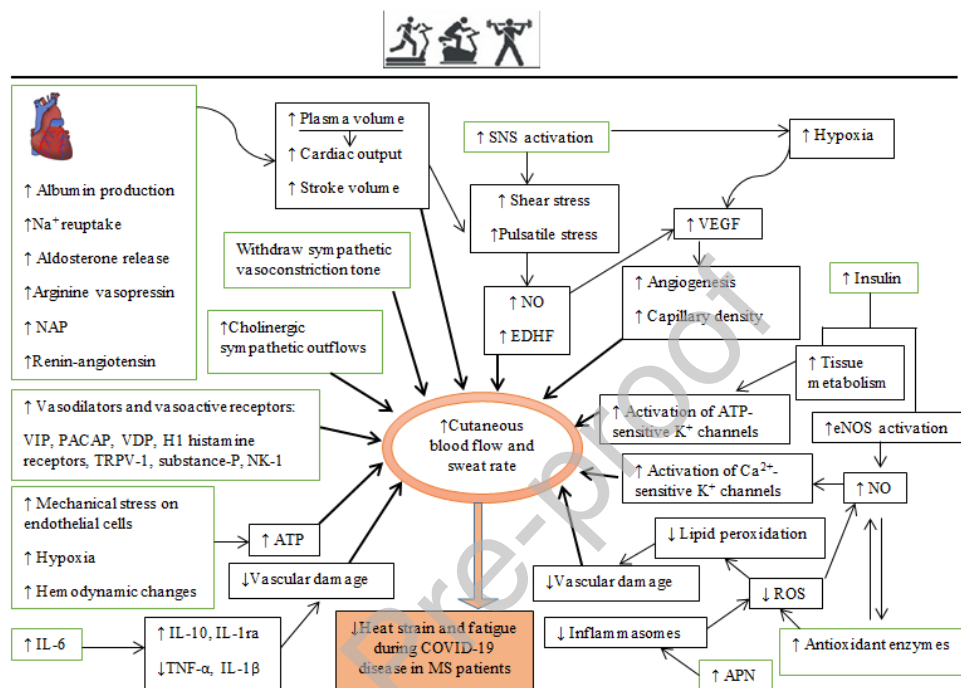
↑ Plasma volume
↑ Cardiac output
↑ Stroke volume

↑ SNS activation

↑ Hypoxia

↑ Album in production
↑Na$^+$ reuptake
↑ Aldosterone release
↑Arginine vasopressin
↑ NAP
↑Renin-angiotensin

↑ Shear stress
↑Pulsatile stress

↑ VEGF

Withdraw sympathetic vasoconstriction tone

↑ NO
↑ EDHF

↑ Angiogenesis
↑ Capillary density

↑ Insulin

↑Cholinergic sympathetic outflows

↑ Tissue metabolism

↑ Vasodilators and vasoactive receptors:
VIP, PACAP, VDP, H1 histamine receptors, TRPV-1, substance-P, NK-1

↑Cutaneous blood flow and sweat rate

↑ Activation of ATP-sensitive K$^+$ channels

↑eNOS activation

↑ Activation of Ca$^{2+}$-sensitive K$^+$ channels

↑ NO

↑ Mechanical stress on endothelial cells
↑ Hypoxia
↑ Hem odynamic changes

↑ ATP

↓ Lipid peroxidation

↓Vascular dam age

↓Vascular dam age

↓ ROS

↑ IL-6

↑ IL-10, IL-1ra
↓TNF-α, IL-1β

↓Heat strain and fatigue during COVID-19 disease in MS patients

↓ Inflam masomes

↑ Antioxidant enzym es

↑ APN

Pre-proof